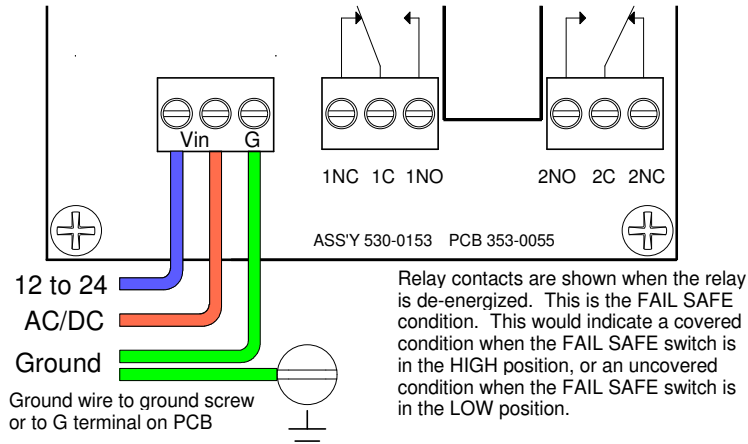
Vin G

1NC 1C 1NO

2NO 2C 2NC

ASS'Y 530-0153 PCB 353-0055

12 to 24

AC/DC

Ground

Ground wire to ground screw or to G terminal on PCB

Relay contacts are shown when the relay is de-energized. This is the FAIL SAFE condition. This would indicate a covered condition when the FAIL SAFE switch is in the HIGH position, or an uncovered condition when the FAIL SAFE switch is in the LOW position.